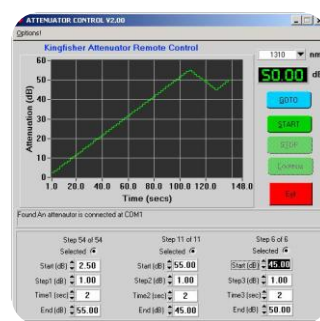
ATTENUATOR CONTROL V2.00

Options!

Kingfisher Attenuator Remote Control

1310 nm

50.00 dB

GOTO

START

STOP

Continue

Exit

60.0
50.0
40.0
30.0
20.0
10.0
0.0

Attenuation (dB)

1.0 20.0 40.0 60.0 80.0 100.0 120.0 140.0

Time (secs)

Found An attenuator is connected at COM1

Step 54 of 54
Selected
Start (dB) 2.50
Step1 (dB) 1.00
Time1 (sec) 2
End (dB) 55.00

Step 11 of 11
Selected
Start (dB) 55.00
Step2 (dB) 1.00
Time2 (sec) 2
End (dB) 45.00

Step 6 of 6
Selected
Start (dB) 45.00
Step3 (dB) 1.00
Time3 (sec) 2
End (dB) 50.00